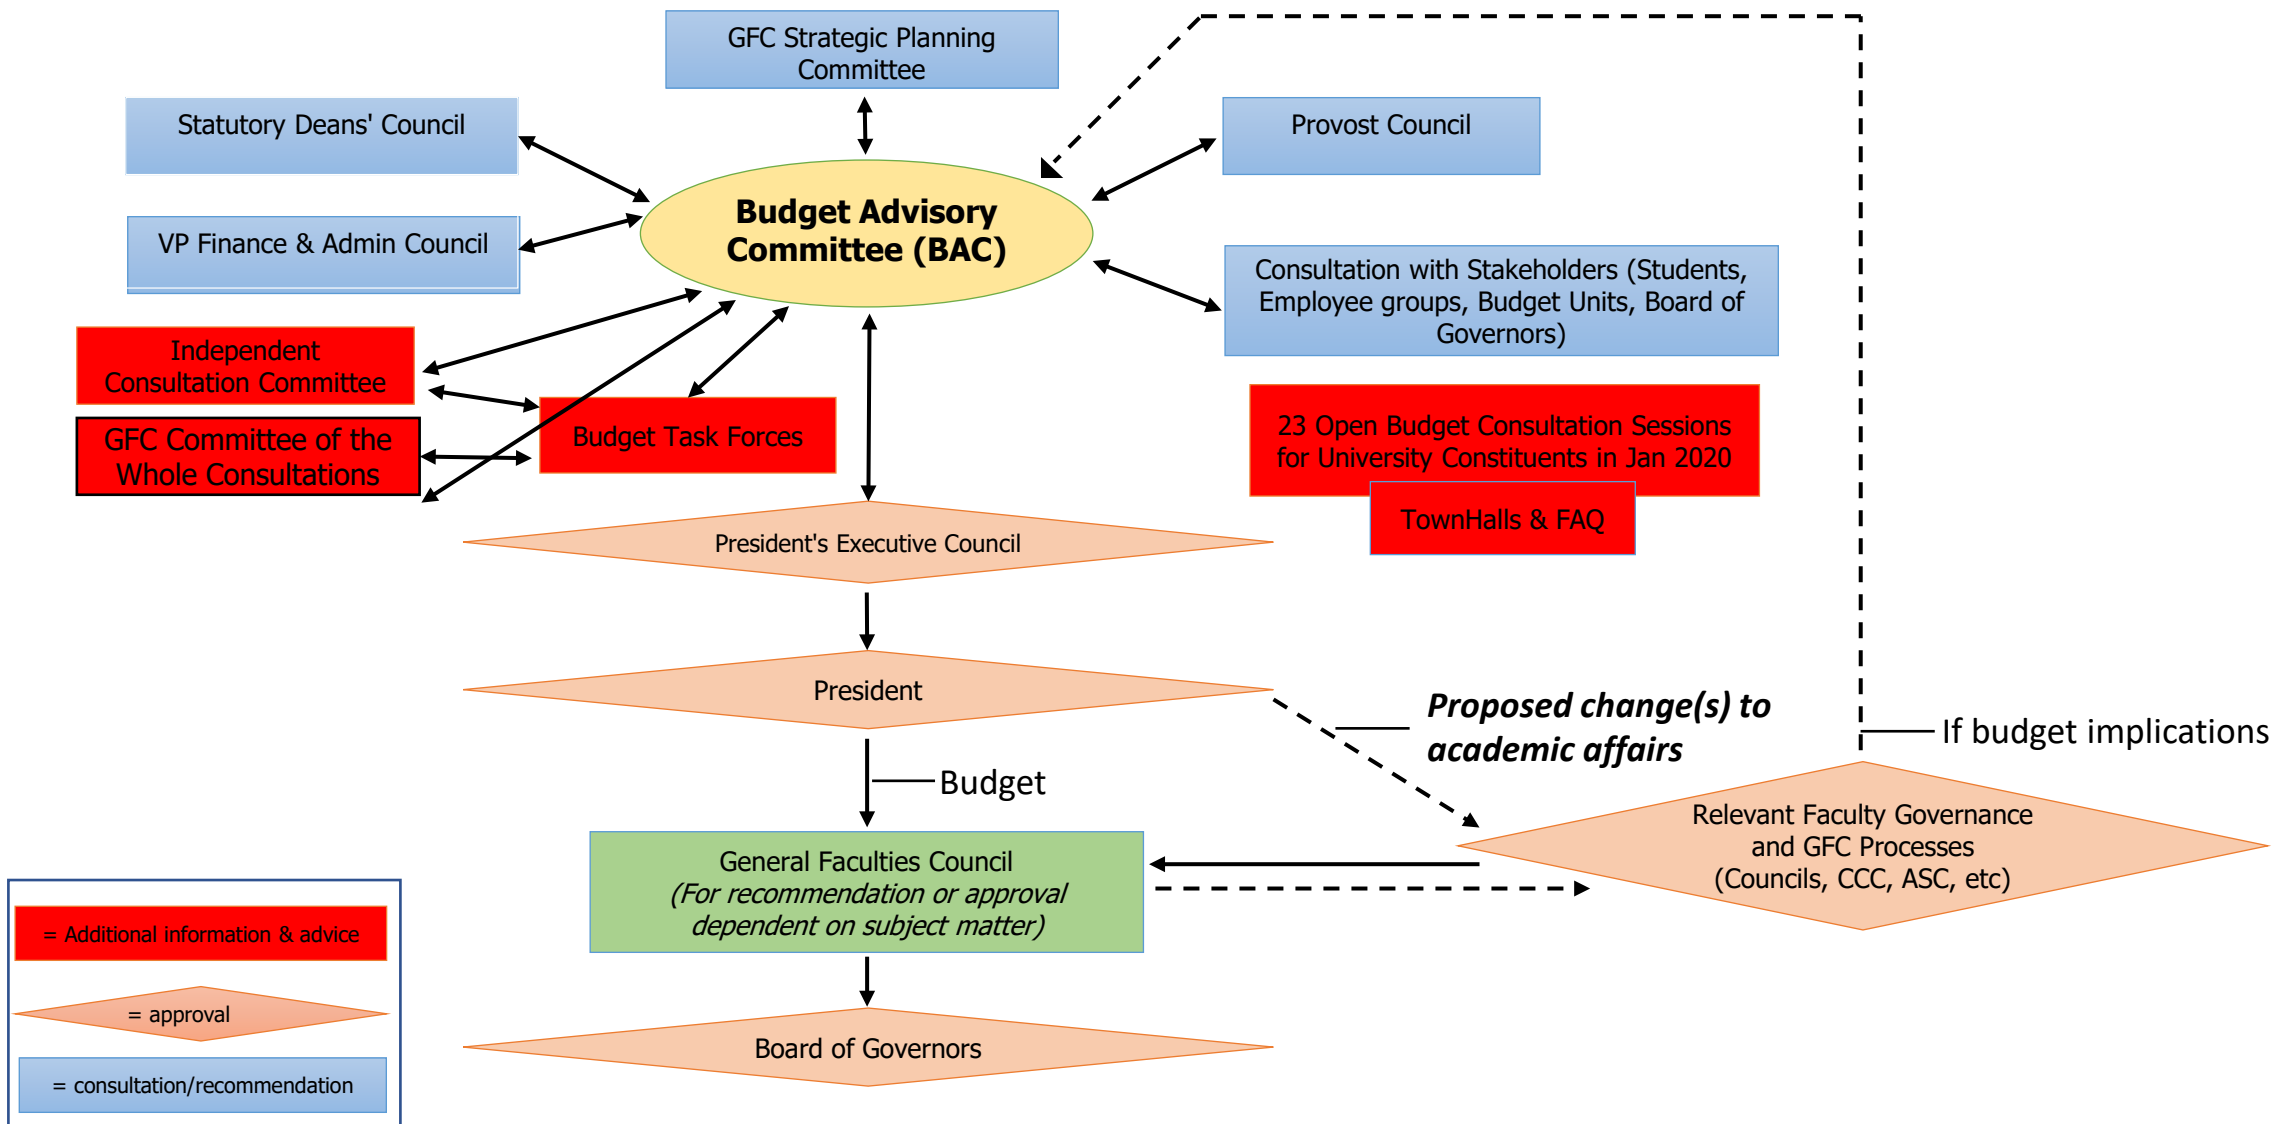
GFC Strategic Planning Committee

Statutory Deans' Council

Provost Council

Budget Advisory Committee (BAC)

VP Finance & Admin Council

Consultation with Stakeholders (Students, Employee groups, Budget Units, Board of Governors)

Independent Consultation Committee

GFC Committee of the Whole Consultations

Budget Task Forces

23 Open Budget Consultation Sessions for University Constituents in Jan 2020

TownHalls & FAQ

President's Executive Council

President

Proposed change(s) to academic affairs

If budget implications

Budget

Relevant Faculty Governance and GFC Processes (Councils, CCC, ASC, etc)

General Faculties Council
(For recommendation or approval dependent on subject matter)

= Additional information & advice

= approval

= consultation/recommendation

Board of Governors